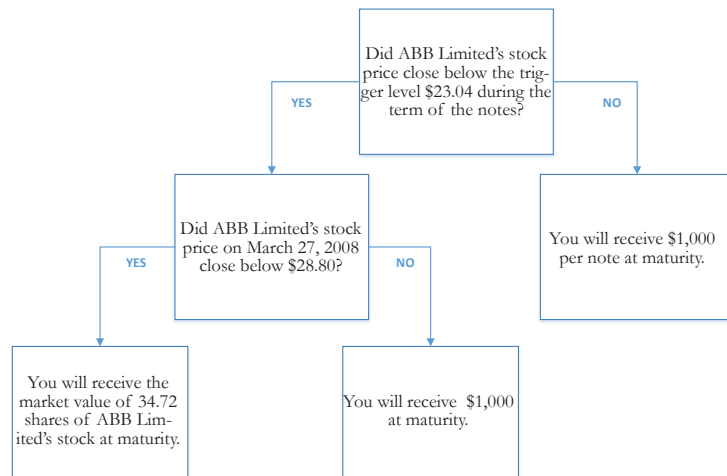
Did ABB Limited's stock price close below the trigger level $23.04 during the term of the notes?

YES

NO

Did ABB Limited's stock price on March 27, 2008 close below $28.80?

You will receive $1,000 per note at maturity.

YES

NO

You will receive the market value of 34.72 shares of ABB Limited's stock at maturity.

You will receive $1,000 at maturity.